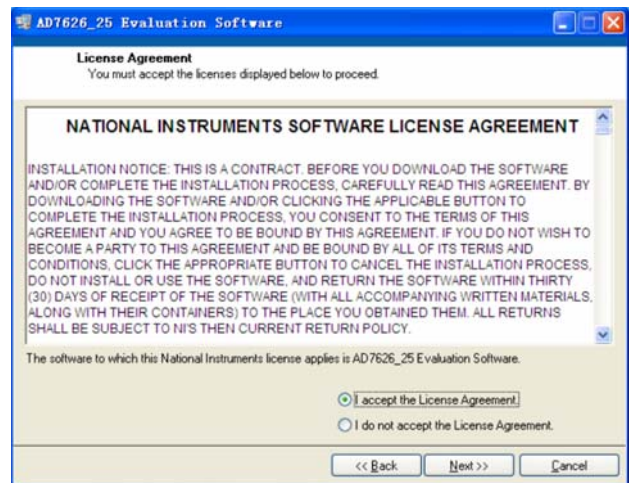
AD7626_25 Evaluation Software

License Agreement
You must accept the licenses displayed below to proceed.

NATIONAL INSTRUMENTS SOFTWARE LICENSE AGREEMENT

INSTALLATION NOTICE: THIS IS A CONTRACT. BEFORE YOU DOWNLOAD THE SOFTWARE AND/OR COMPLETE THE INSTALLATION PROCESS, CAREFULLY READ THIS AGREEMENT. BY DOWNLOADING THE SOFTWARE AND/OR CLICKING THE APPLICABLE BUTTON TO COMPLETE THE INSTALLATION PROCESS, YOU CONSENT TO THE TERMS OF THIS AGREEMENT AND YOU AGREE TO BE BOUND BY THIS AGREEMENT. IF YOU DO NOT WISH TO BECOME A PARTY TO THIS AGREEMENT AND BE BOUND BY ALL OF ITS TERMS AND CONDITIONS, CLICK THE APPROPRIATE BUTTON TO CANCEL THE INSTALLATION PROCESS, DO NOT INSTALL OR USE THE SOFTWARE, AND RETURN THE SOFTWARE WITHIN THIRTY (30) DAYS OF RECEIPT OF THE SOFTWARE (WITH ALL ACCOMPANYING WRITTEN MATERIALS, ALONG WITH THEIR CONTAINERS) TO THE PLACE YOU OBTAINED THEM. ALL RETURNS SHALL BE SUBJECT TO NI'S THEN CURRENT RETURN POLICY.

The software to which this National Instruments license applies is AD7626_25 Evaluation Software.

I accept the License Agreement.
I do not accept the License Agreement.

<< Back
Next >>
Cancel